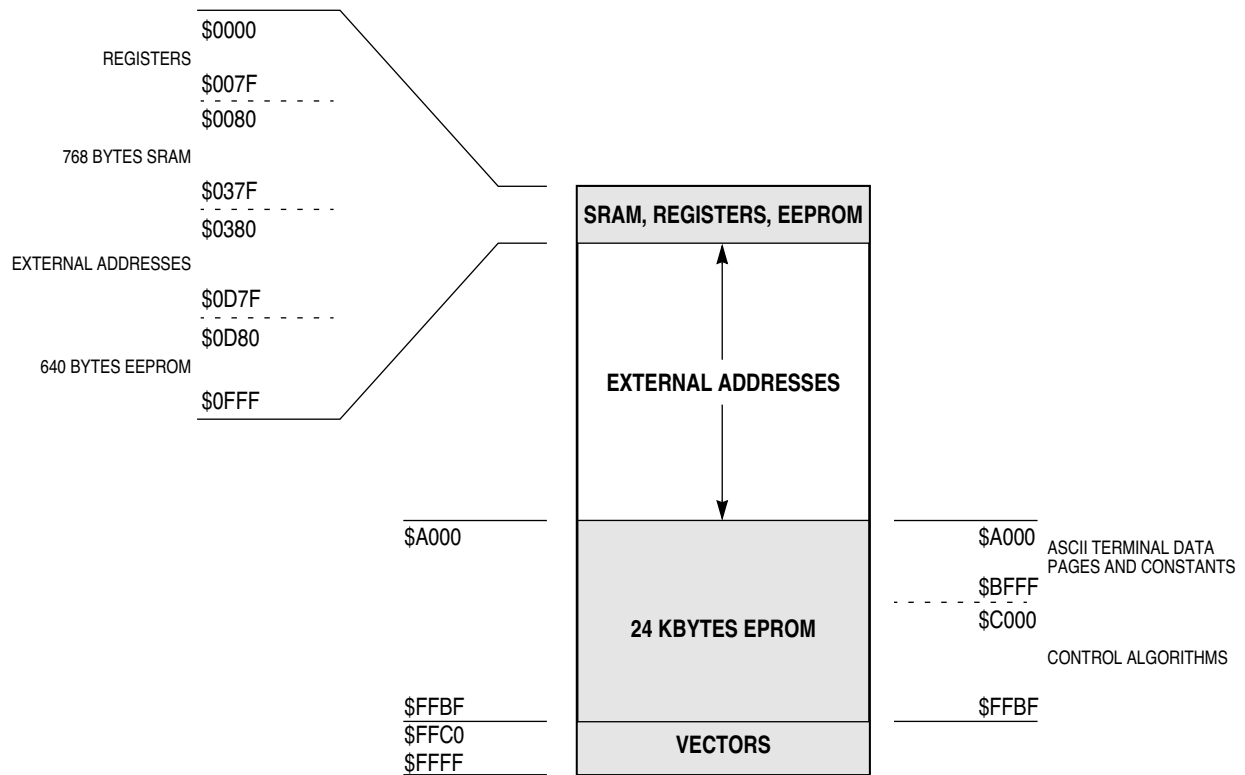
\$0000
REGISTERS
\$007F
\$0080
768 BYTES SRAM
\$037F
\$0380
EXTERNAL ADDRESSES
\$0D7F
\$0D80
640 BYTES EEPROM
\$0FFF

SRAM, REGISTERS, EEPROM

EXTERNAL ADDRESSES

\$A000

24 KBYTES EPROM

\$FFBF
\$FFC0
\$FFFF

VECTORS

\$A000
ASCII TERMINAL DATA PAGES AND CONSTANTS
\$BFFF
\$C000
CONTROL ALGORITHMS
\$FFBF